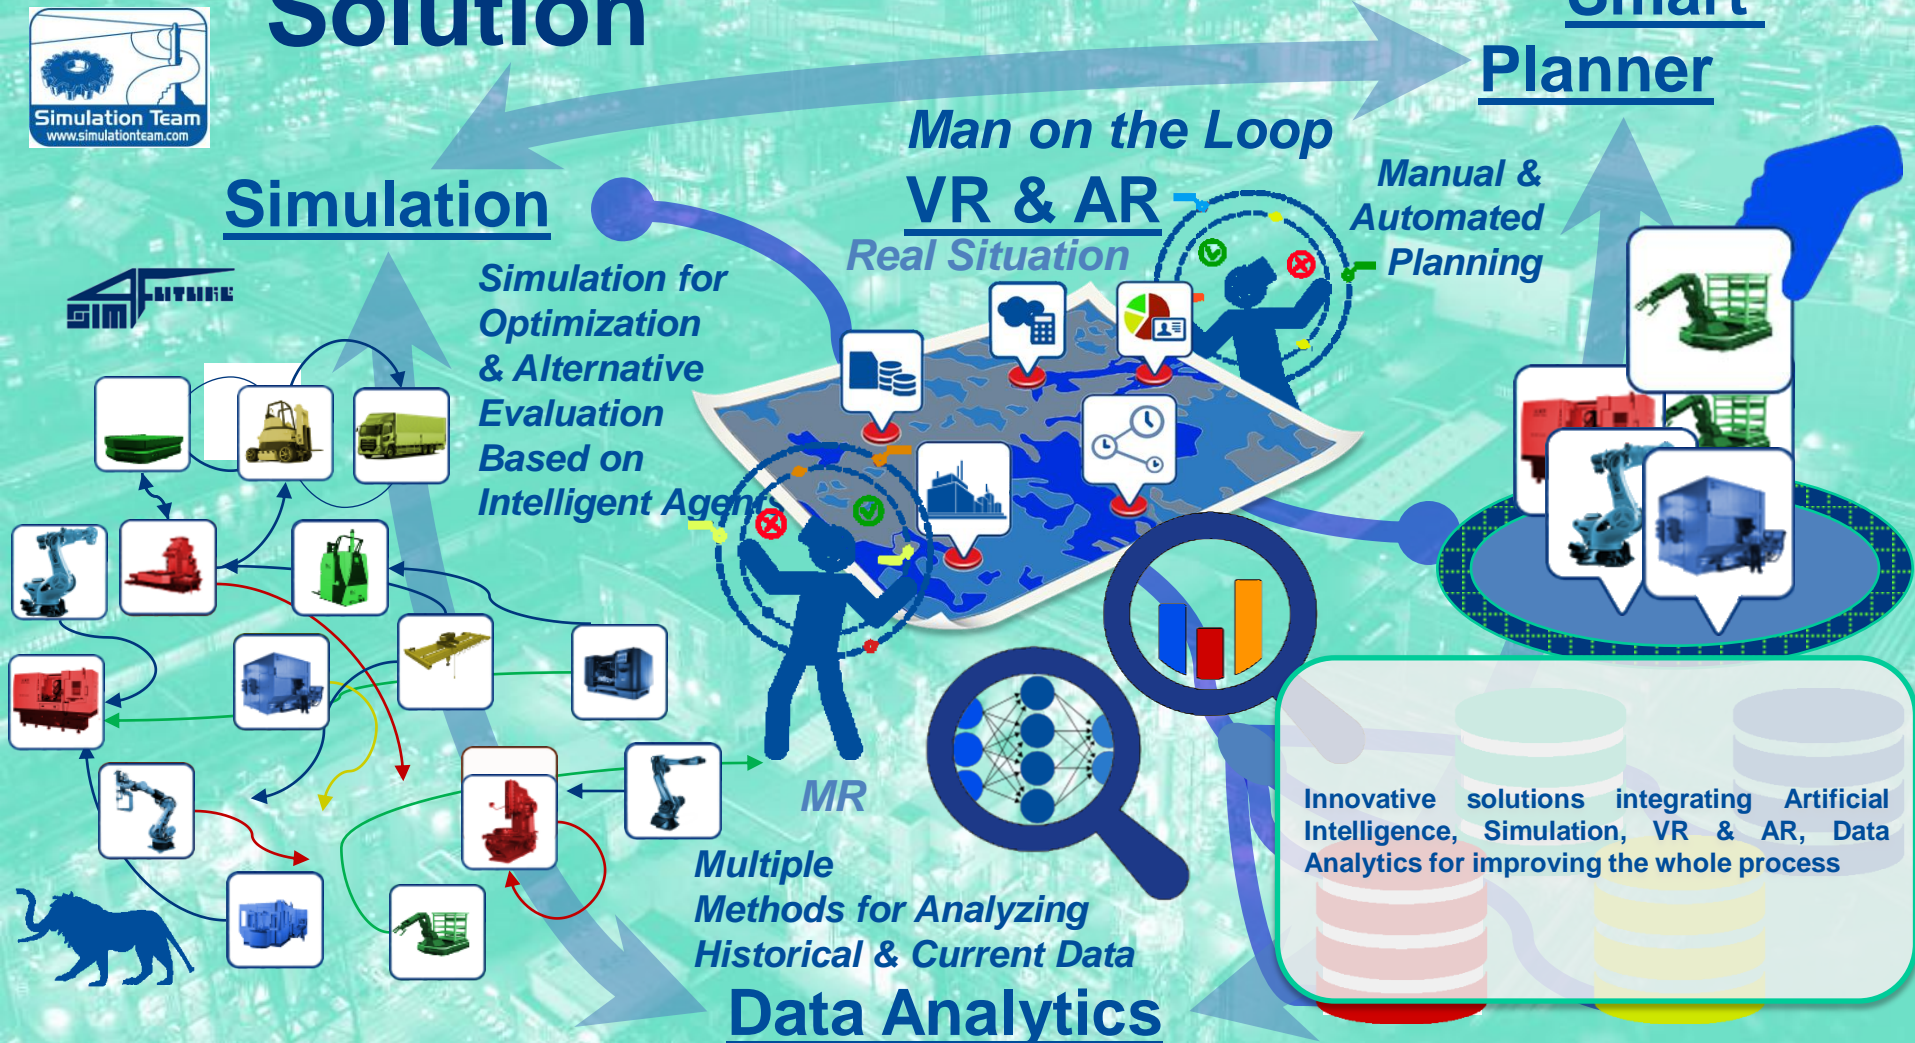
Solution

Smart
Planner

Simulation Team
www.simulationteam.com

Man on the Loop

VR & AR

Real Situation

Manual &
Automated
Planning

Simulation

SIM FUTURE

Simulation for Optimization & Alternative Evaluation Based on Intelligent Agents

MR

Multiple
Methods for Analyzing
Historical & Current Data

Data Analytics

Innovative solutions integrating Artificial Intelligence, Simulation, VR & AR, Data Analytics for improving the whole process